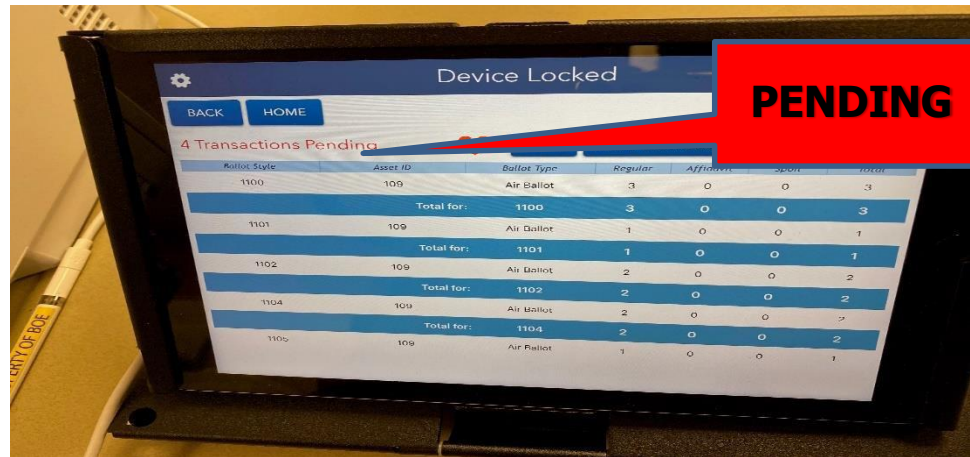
Device Locked

PENDING

BACK HOME

4 Transactions Pending

| Ballot Style | Asset ID | Ballot Type | Regular | Affidavit | Spoil | Total |
|---|---|---|---|---|---|---|
| 1100 | 109 | Air Ballot | 3 | 0 | 0 | 3 |
| | Total for: | 1100 | 3 | 0 | 0 | 3 |
| 1101 | 109 | Air Ballot | 1 | 0 | 0 | 1 |
| | Total for: | 1101 | 1 | 0 | 0 | 1 |
| 1102 | 109 | Air Ballot | 2 | 0 | 0 | 2 |
| | Total for: | 1102 | 2 | 0 | 0 | 2 |
| 1104 | 109 | Air Ballot | 2 | 0 | 0 | 2 |
| | Total for: | 1104 | 2 | 0 | 0 | 2 |
| 1105 | 109 | Air Ballot | 1 | 0 | 0 | 1 |

ERTY OF BOE